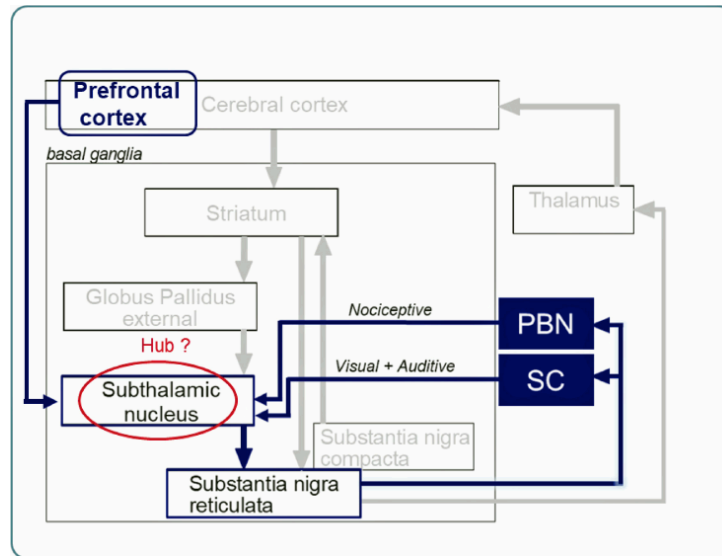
Prefrontal cortex

Cerebral cortex

basal ganglia

Striatum

Thalamus

Globus Pallidus external

Nociceptive

PBN

Hub ?

Visual + Auditive

SC

Subthalamic nucleus

Substantia nigra compacta

Substantia nigra reticulata